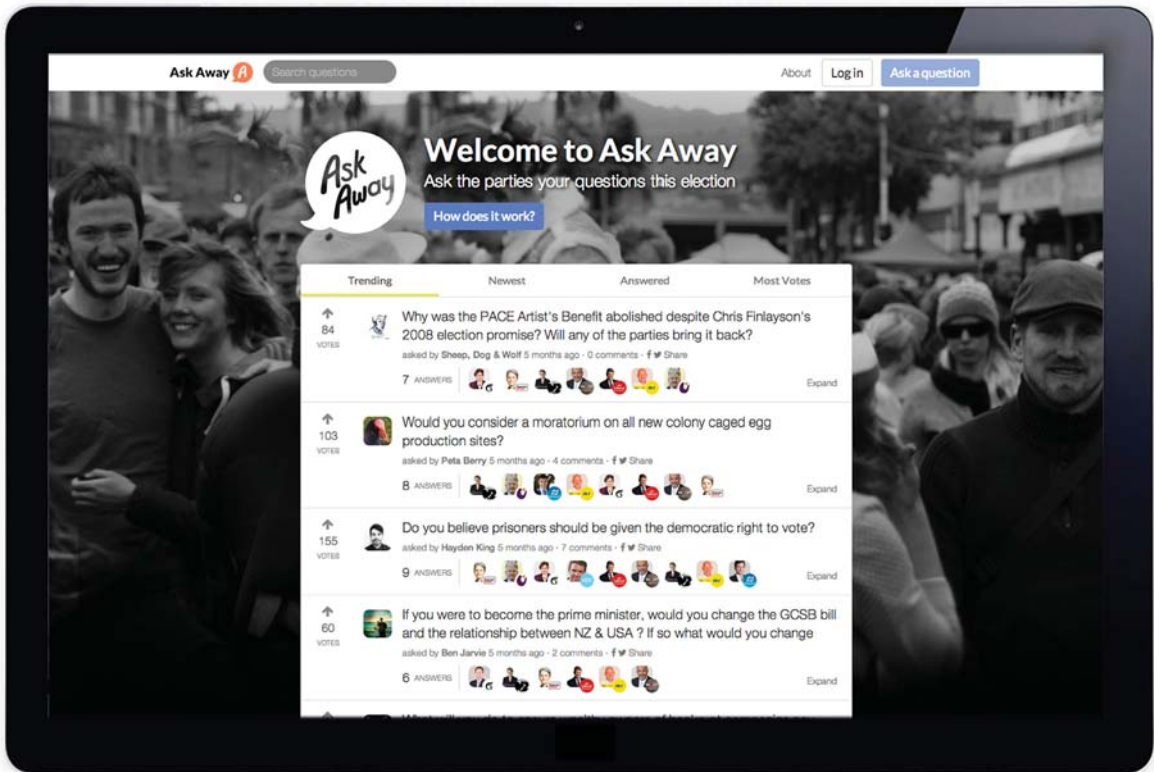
Ask Away
Search questions
About
Log in
Ask a question

Ask Away

Welcome to Ask Away

Ask the parties your questions this election

How does it work?

Trending
Newest
Answered
Most Votes

84
VOTES
Why was the PACE Artist's Benefit abolished despite Chris Finlayson's 2008 election promise? Will any of the parties bring it back?
asked by Sheep, Dog & Wolf 5 months ago · 0 comments · Share
7 ANSWERS
Expand

103
VOTES
Would you consider a moratorium on all new colony caged egg production sites?
asked by Peta Berry 5 months ago · 4 comments · Share
8 ANSWERS
Expand

155
VOTES
Do you believe prisoners should be given the democratic right to vote?
asked by Hayden King 5 months ago · 7 comments · Share
9 ANSWERS
Expand

60
VOTES
If you were to become the prime minister, would you change the GCSB bill and the relationship between NZ & USA ? If so what would you change
asked by Ben Jarvie 5 months ago · 2 comments · Share
6 ANSWERS
Expand

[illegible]